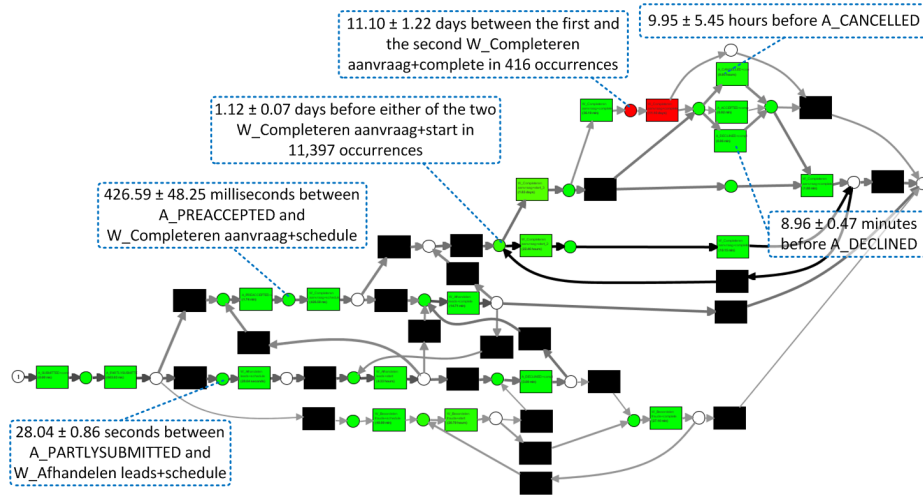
11.10 ± 1.22 days between the first and the second W_Completeren aanvraag+complete in 416 occurrences

9.95 ± 5.45 hours before A_CANCELLED

1.12 ± 0.07 days before either of the two W_Completeren aanvraag+start in 11,397 occurrences

426.59 ± 48.25 milliseconds between A_PREACCEPTED and W_Completeren aanvraag+schedule

8.96 ± 0.47 minutes before A_DECLINED

28.04 ± 0.86 seconds between A_PARTLYSUBMITTED and W_Afhandelen leads+schedule

1